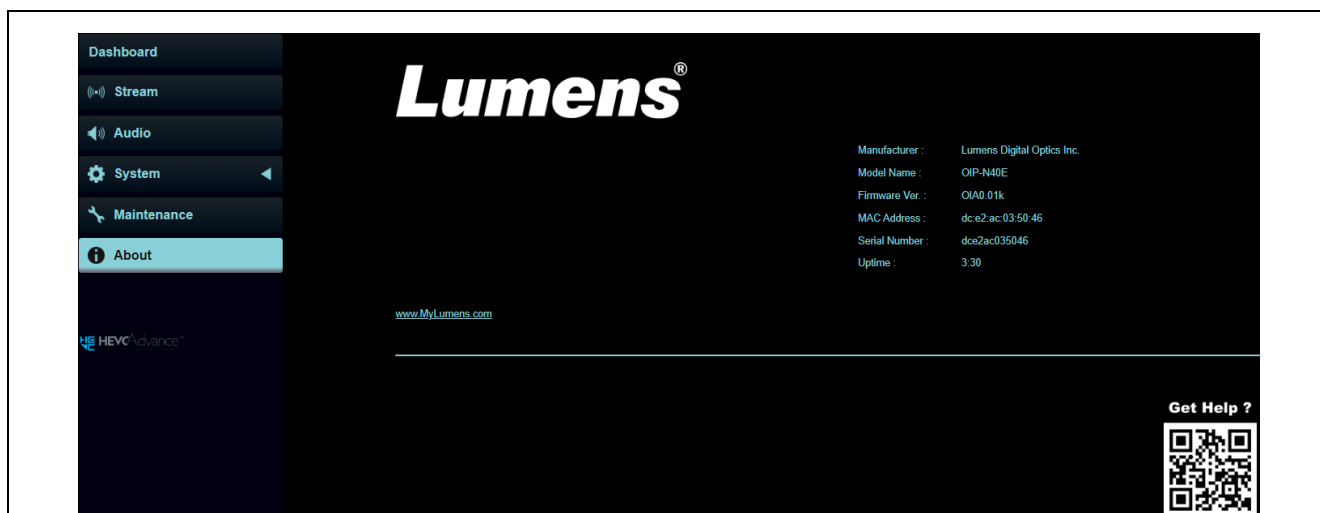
Dashboard
Stream
Audio
System
Maintenance
About

HEVC Advance™

Lumens®

| | |
|---|---|
| Manufacturer : | Lumens Digital Optics Inc. |
| Model Name : | OIP-N40E |
| Firmware Ver. : | OIA0.01k |
| MAC Address : | dc:e2:ac:03:50:46 |
| Serial Number : | dce2ac035046 |
| Uptime : | 3:30 |

www.MyLumens.com

Get Help ?